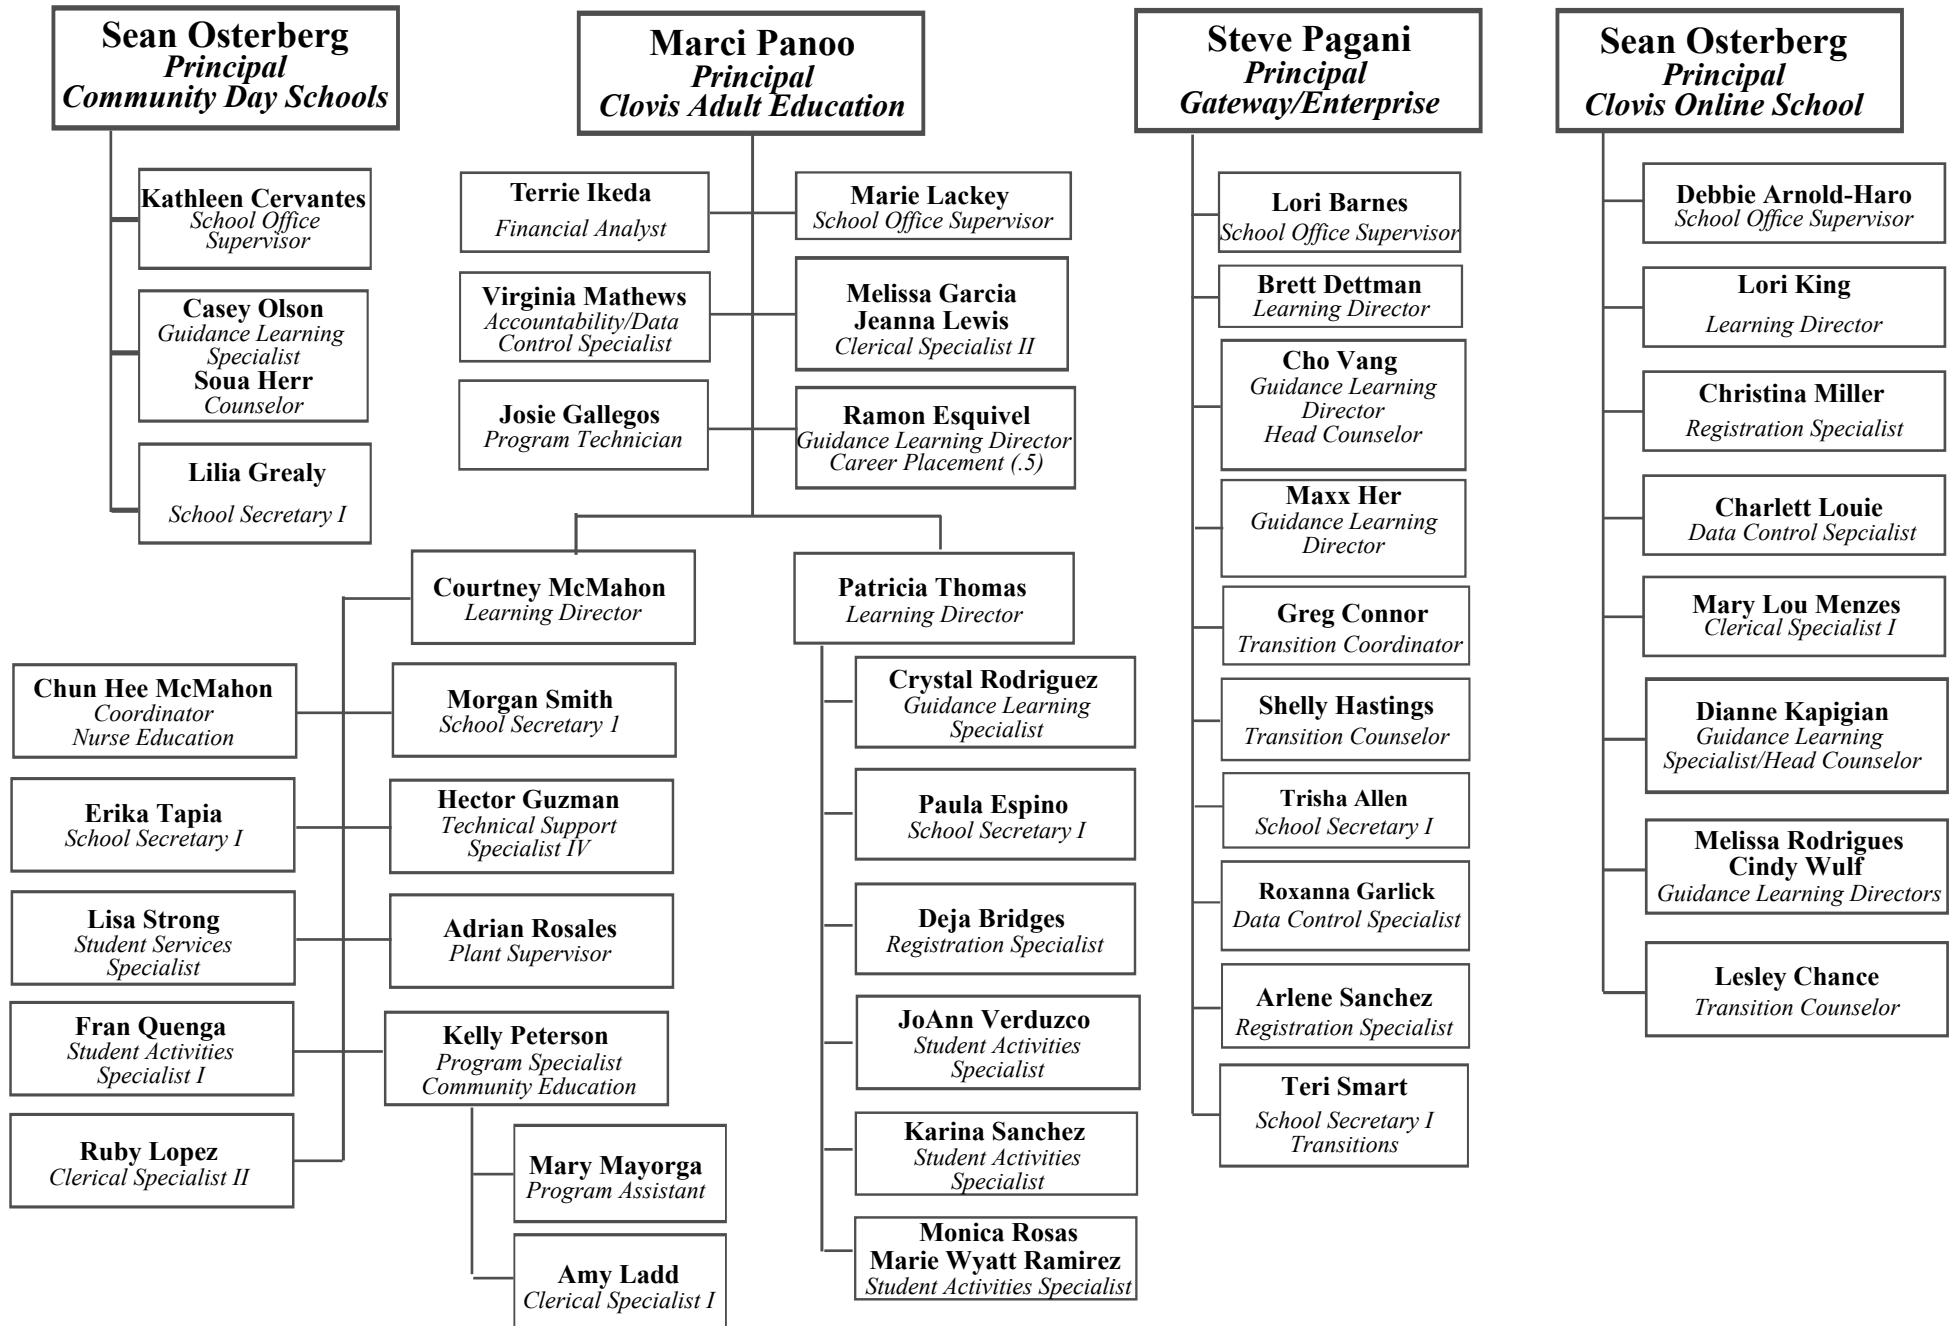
Sean Osterberg
Principal
Community Day Schools

Kathleen Cervantes
School Office Supervisor

Casey Olson
Guidance Learning Specialist
Soua Herr
Counselor

Lilia Grealy
School Secretary I

Marci Panoo
Principal
Clovis Adult Education

Terrie Ikeda
Financial Analyst

Marie Lackey
School Office Supervisor

Virginia Mathews
Accountability/Data Control Specialist

Melissa Garcia
Jeanna Lewis
Clerical Specialist II

Josie Gallegos
Program Technician

Ramon Esquivel
Guidance Learning Director
Career Placement (.5)

Courtney McMahon
Learning Director

Chun Hee McMahon
Coordinator
Nurse Education

Morgan Smith
School Secretary 1

Erika Tapia
School Secretary I

Hector Guzman
Technical Support Specialist IV

Lisa Strong
Student Services Specialist

Adrian Rosales
Plant Supervisor

Fran Quenga
Student Activities Specialist I

Kelly Peterson
Program Specialist
Community Education

Ruby Lopez
Clerical Specialist II

Mary Mayorga
Program Assistant

Amy Ladd
Clerical Specialist I

Patricia Thomas
Learning Director

Crystal Rodriguez
Guidance Learning Specialist

Paula Espino
School Secretary I

Deja Bridges
Registration Specialist

JoAnn Verduzco
Student Activities Specialist

Karina Sanchez
Student Activities Specialist

Monica Rosas
Marie Wyatt Ramirez
Student Activities Specialist

Steve Pagani
Principal
Gateway/Enterprise

Lori Barnes
School Office Supervisor

Brett Dettman
Learning Director

Cho Vang
Guidance Learning Director
Head Counselor

Maxx Her
Guidance Learning Director

Greg Connor
Transition Coordinator

Shelly Hastings
Transition Counselor

Trisha Allen
School Secretary I

Roxanna Garlick
Data Control Specialist

Arlene Sanchez
Registration Specialist

Teri Smart
School Secretary I
Transitions

Sean Osterberg
Principal
Clovis Online School

Debbie Arnold-Haro
School Office Supervisor

Lori King
Learning Director

Christina Miller
Registration Specialist

Charlett Louie
Data Control Sepcialist

Mary Lou Menzes
Clerical Specialist I

Dianne Kapigian
Guidance Learning Specialist/Head Counselor

Melissa Rodrigues
Cindy Wulf
Guidance Learning Directors

Lesley Chance
Transition Counselor